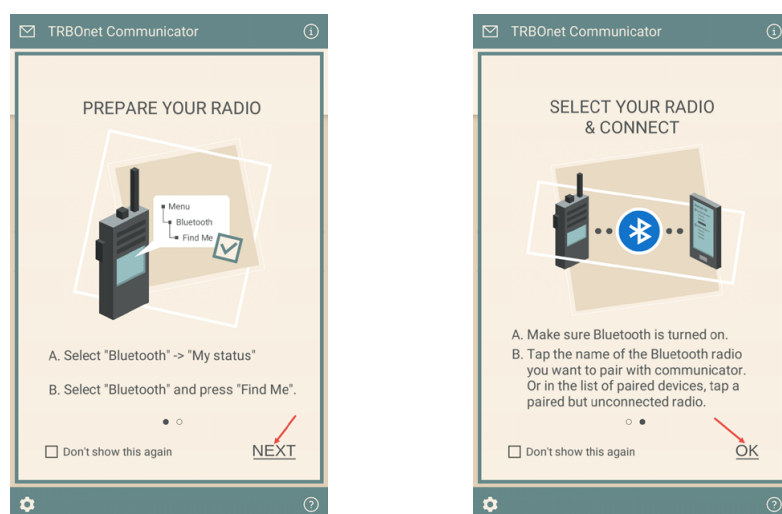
TRBOnet Communicator

PREPARE YOUR RADIO

Menu
Bluetooth
Find Me

A. Select "Bluetooth" -> "My status"

B. Select "Bluetooth" and press "Find Me".

Don't show this again

NEXT

TRBOnet Communicator

SELECT YOUR RADIO & CONNECT

A. Make sure Bluetooth is turned on.
B. Tap the name of the Bluetooth radio you want to pair with communicator. Or in the list of paired devices, tap a paired but unconnected radio.

Don't show this again

OK